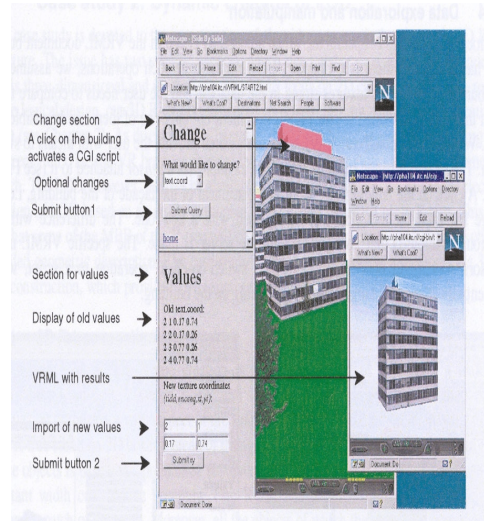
Data exploration and manipulation

Netscape - [Side By Side]

File Edit View Go Bookmarks Options Directory Window Help

Back Forward Home Edit Reload Images Open Print Find Stop

Location: http://pha104.itc.nl/VRML/STAT2.html

What's New? What's Cool? Destinations Net Search People Software

Change section

A click on the building activates a CGI script

Optional changes

Submit button1

Section for values

Display of old values

VRML with results

Import of new values

Submit button 2

Change

What would like to change?

text.coord

Submit Query

home

Values

Old text.coord:

2 1 0..17 0.74

2 2 0..17 0.26

2 3 0..77 0.26

2 4 0..77 0.74

New texture coordinates

(idid, mcomg, st, pt):

2

1

0.17

0.74

Submit ry

Document: Done

Netscape - [http://pha104.itc.nl/cgi-bin/]

File Edit View Go Bookmarks Options Directory Window Help

Back Forward Home Edit Reload

Location: http://pha104.itc.nl/cgi-bin/

What's New? What's Cool?

Document: Do